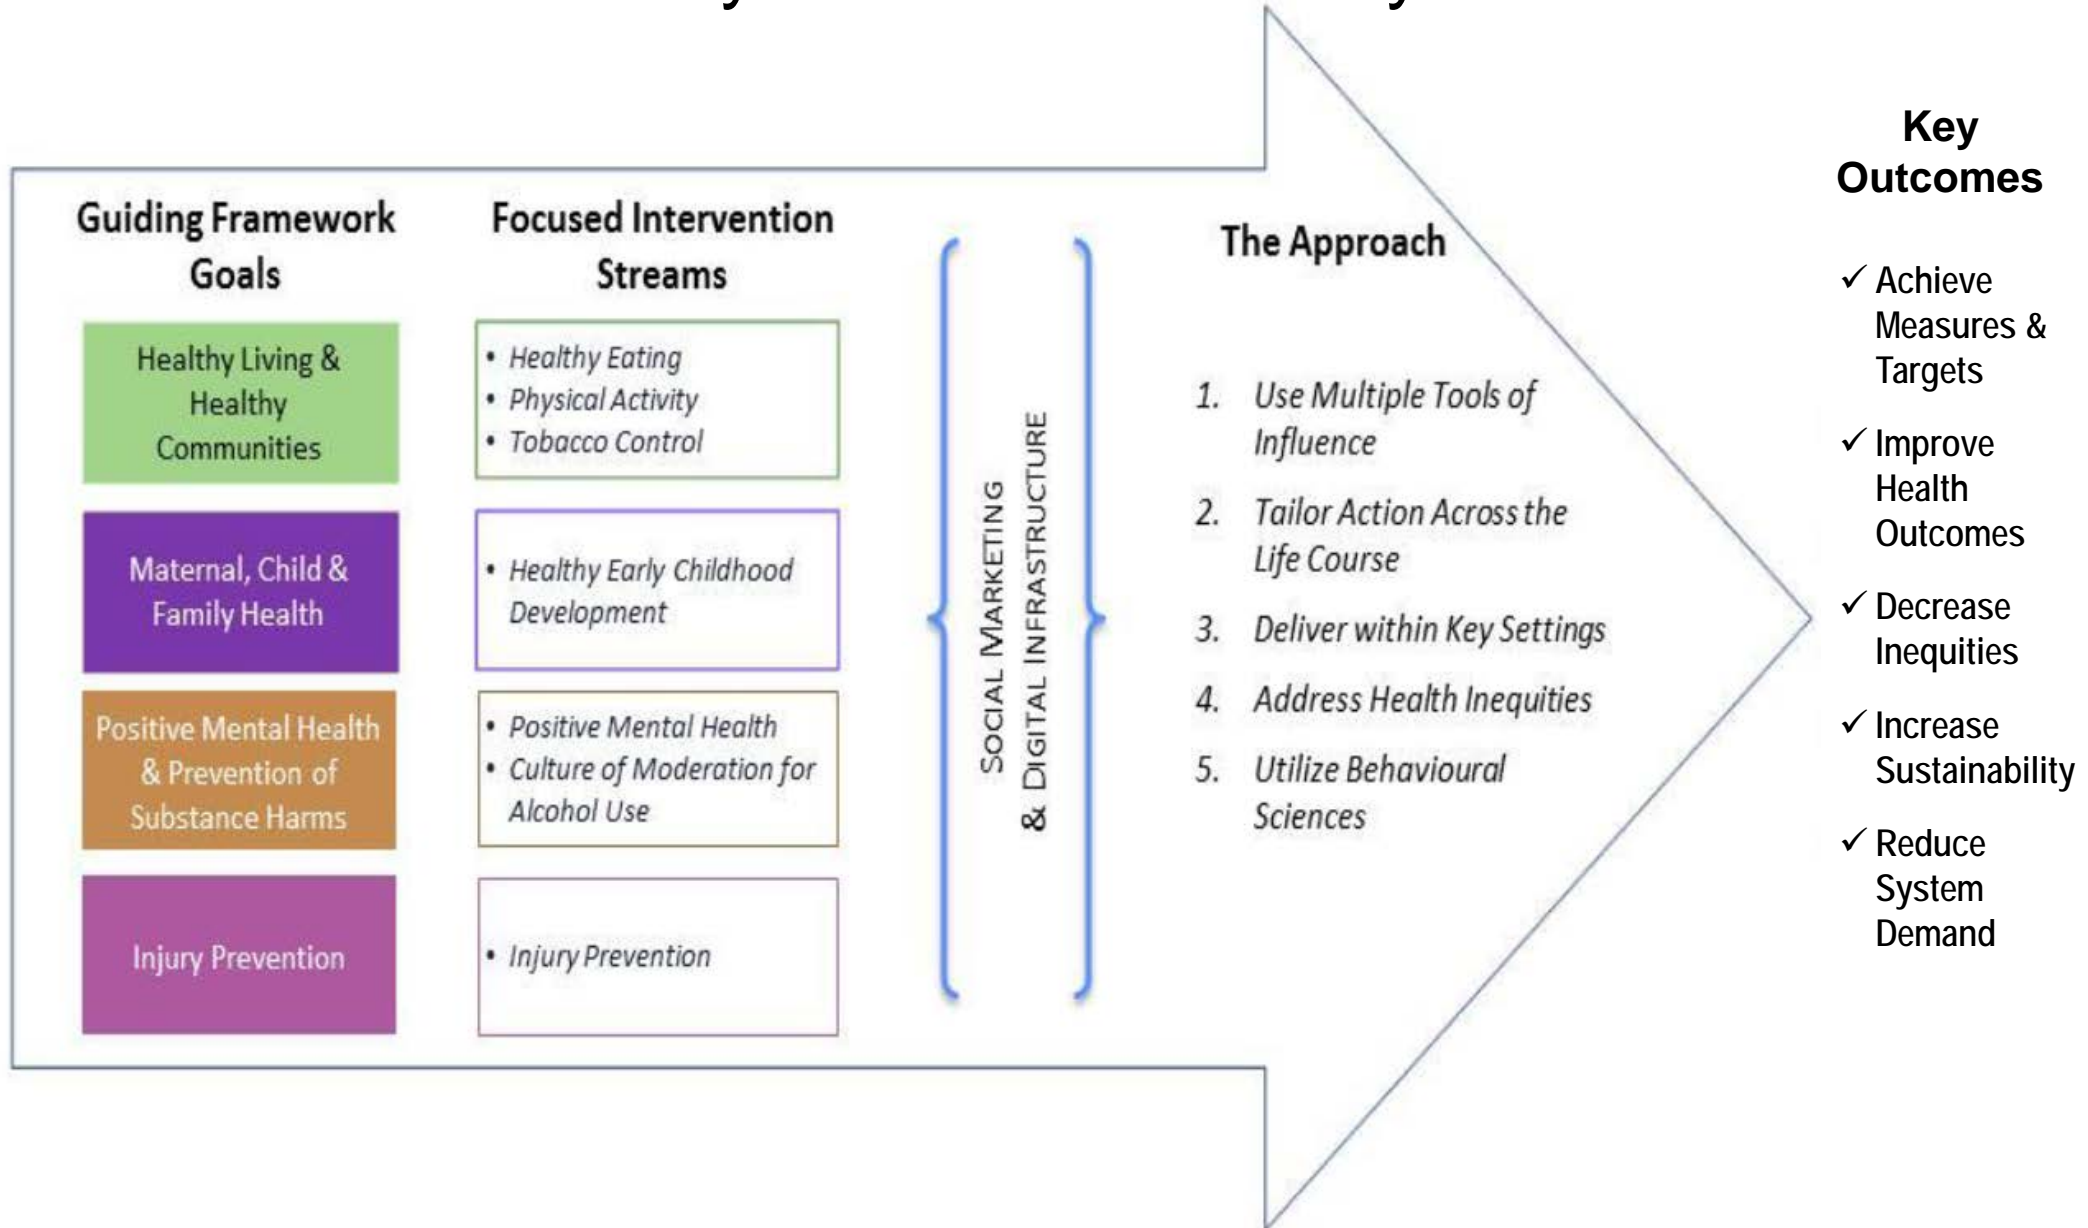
Guiding Framework Goals

Healthy Living & Healthy Communities

Maternal, Child & Family Health

Positive Mental Health & Prevention of Substance Harms

Injury Prevention

Focused Intervention Streams

• Healthy Eating
• Physical Activity
• Tobacco Control

• Healthy Early Childhood Development

• Positive Mental Health
• Culture of Moderation for Alcohol Use

• Injury Prevention

SOCIAL MARKETING & DIGITAL INFRASTRUCTURE

The Approach

1. Use Multiple Tools of Influence
2. Tailor Action Across the Life Course
3. Deliver within Key Settings
4. Address Health Inequities
5. Utilize Behavioural Sciences

Key Outcomes

✓ Achieve Measures & Targets
✓ Improve Health Outcomes
✓ Decrease Inequities
✓ Increase Sustainability
✓ Reduce System Demand